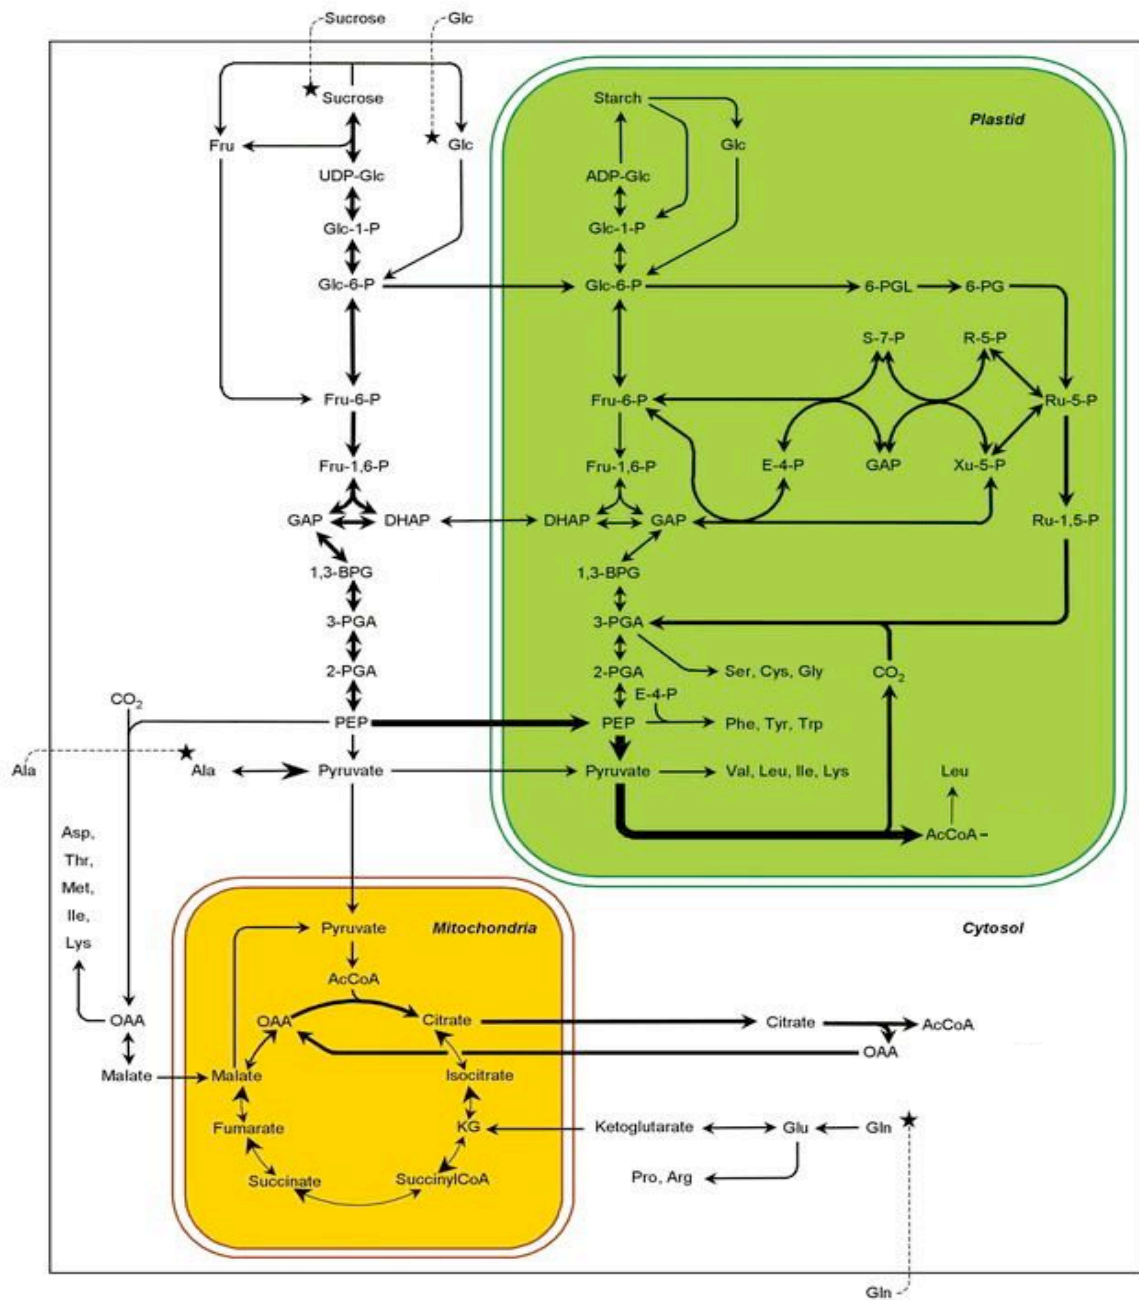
Sucrose
Glc
Sucrose
Fru
Glc
UDP-Glc
Glc-1-P
Glc-6-P
Fru-6-P
Fru-1,6-P
GAP
DHAP
1,3-BPG
3-PGA
2-PGA
$CO_2$
PEP
Ala
Ala
Pyruvate
Plastid
Starch
Glc
ADP-Glc
Glc-1-P
Glc-6-P
6-PGL
6-PG
S-7-P
R-5-P
Fru-6-P
Ru-5-P
Fru-1,6-P
E-4-P
GAP
Xu-5-P
DHAP
GAP
Ru-1,5-P
1,3-BPG
3-PGA
2-PGA
Ser, Cys, Gly
$CO_2$
E-4-P
PEP
Phe, Tyr, Trp
Pyruvate
Val, Leu, Ile, Lys
Leu
AcCoA
Asp,
Thr,
Met,
Ile,
Lys
Mitochondria
Cytosol
Pyruvate
AcCoA
OAA
OAA
Citrate
Citrate
AcCoA
OAA
Malate
Malate
Isocitrate
Fumarate
KG
Ketoglutarate
Glu
Gln
Succinate
SuccinylCoA
Pro, Arg
Gln